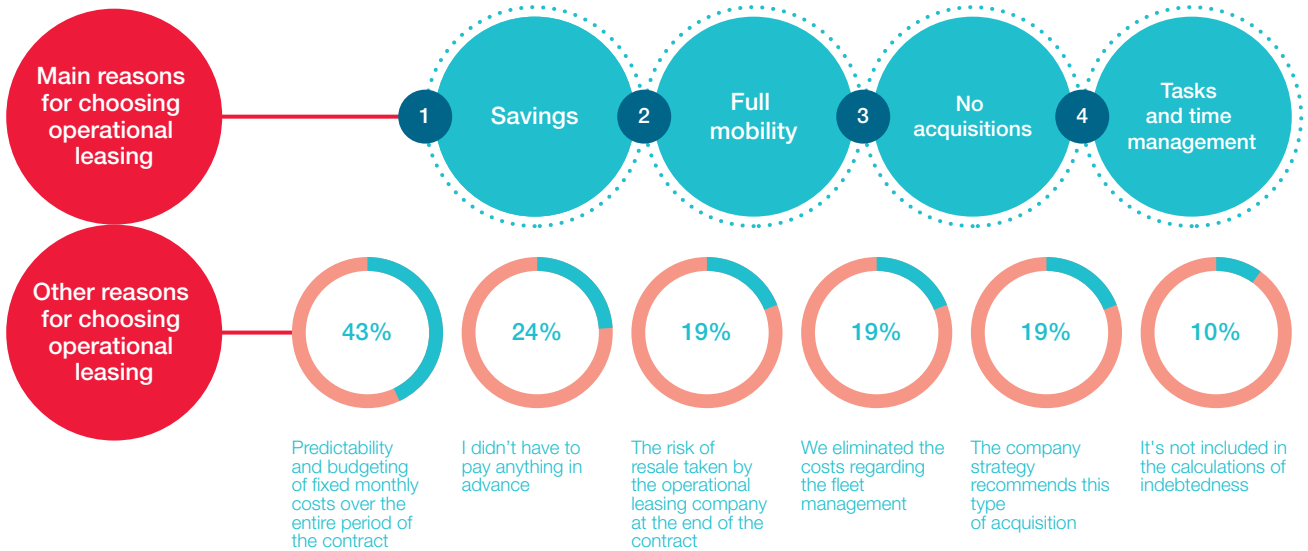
Main reasons for choosing operational leasing

1 Savings

2 Full mobility

3 No acquisitions

4 Tasks and time management

Other reasons for choosing operational leasing

43%

24%

19%

19%

19%

10%

Predictability and budgeting of fixed monthly costs over the entire period of the contract

I didn't have to pay anything in advance

The risk of resale taken by the operational leasing company at the end of the contract

We eliminated the costs regarding the fleet management

The company strategy recommends this type of acquisition

It's not included in the calculations of indebtedness